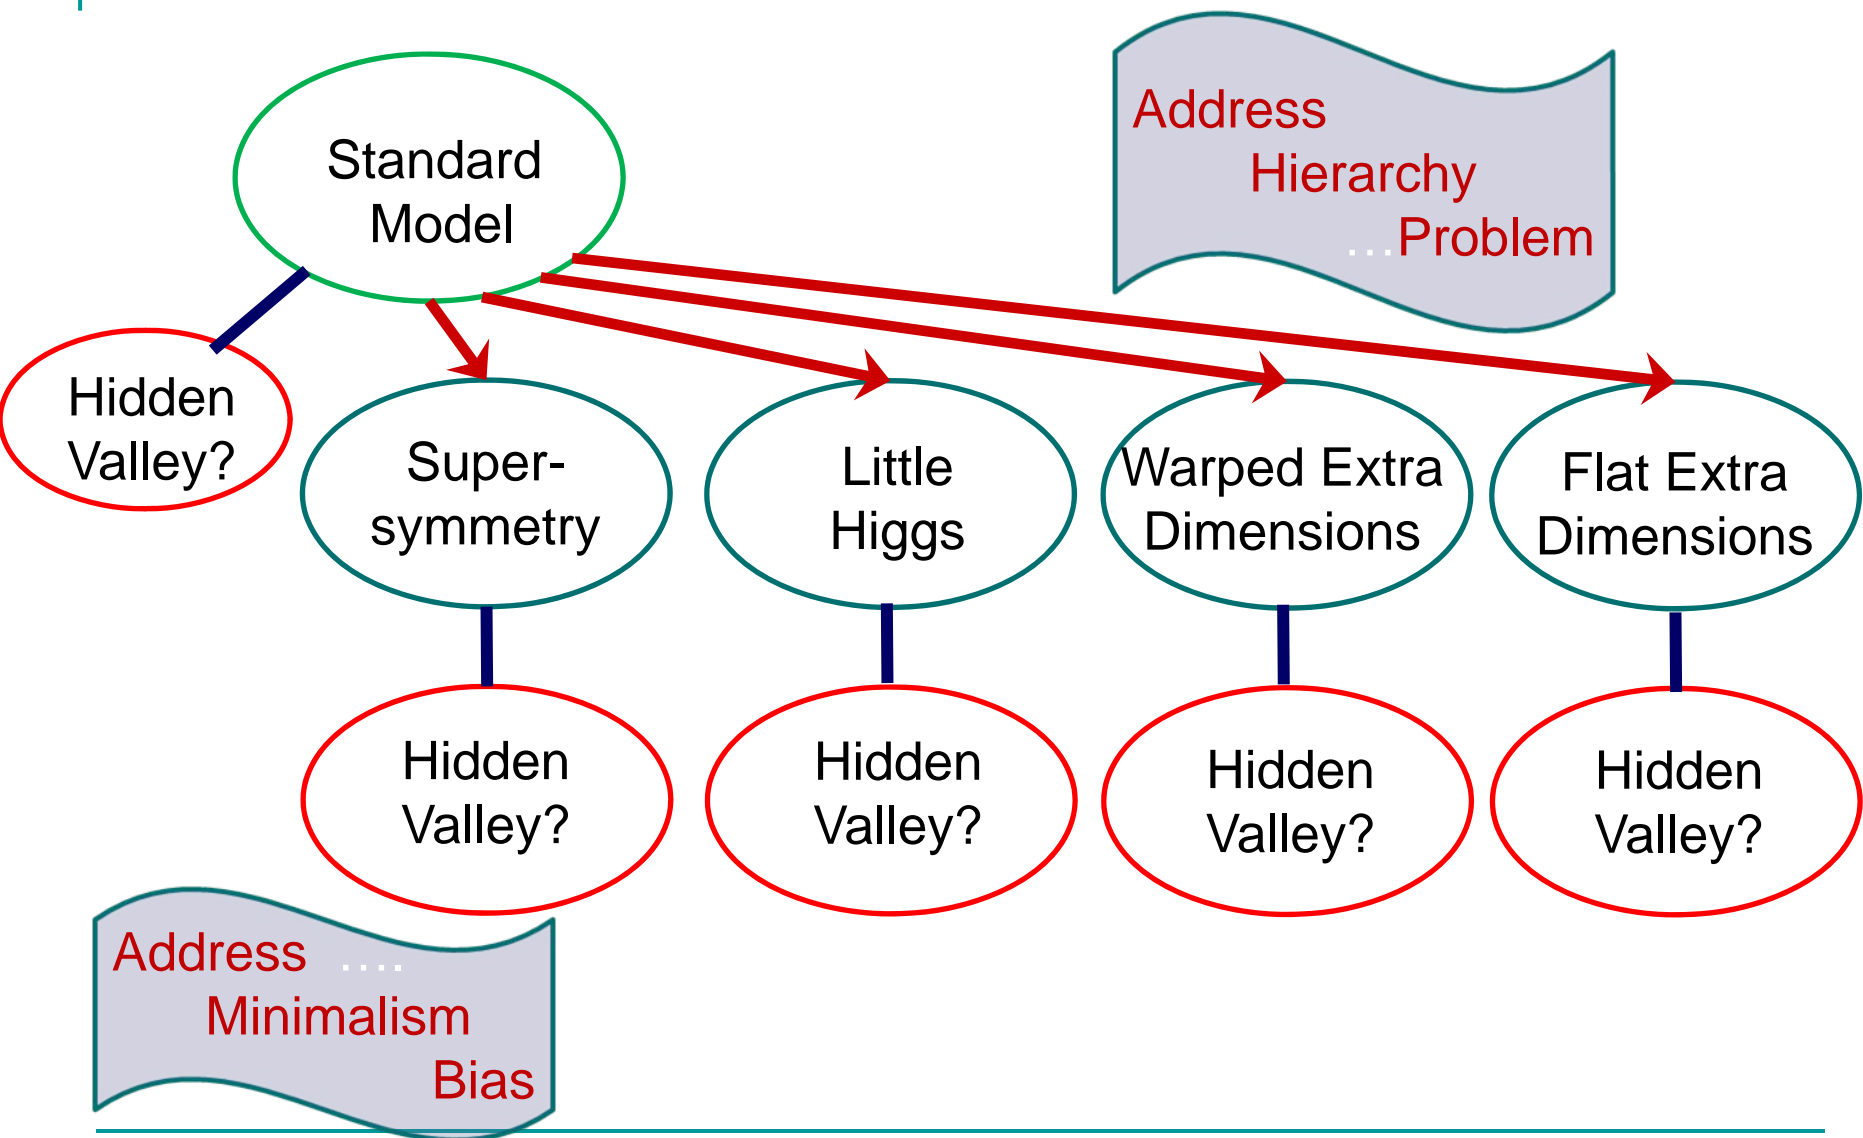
Standard Model

Address Hierarchy …Problem

Hidden Valley?

Super-symmetry

Little Higgs

Warped Extra Dimensions

Flat Extra Dimensions

Hidden Valley?

Hidden Valley?

Hidden Valley?

Hidden Valley?

Address …. Minimalism Bias